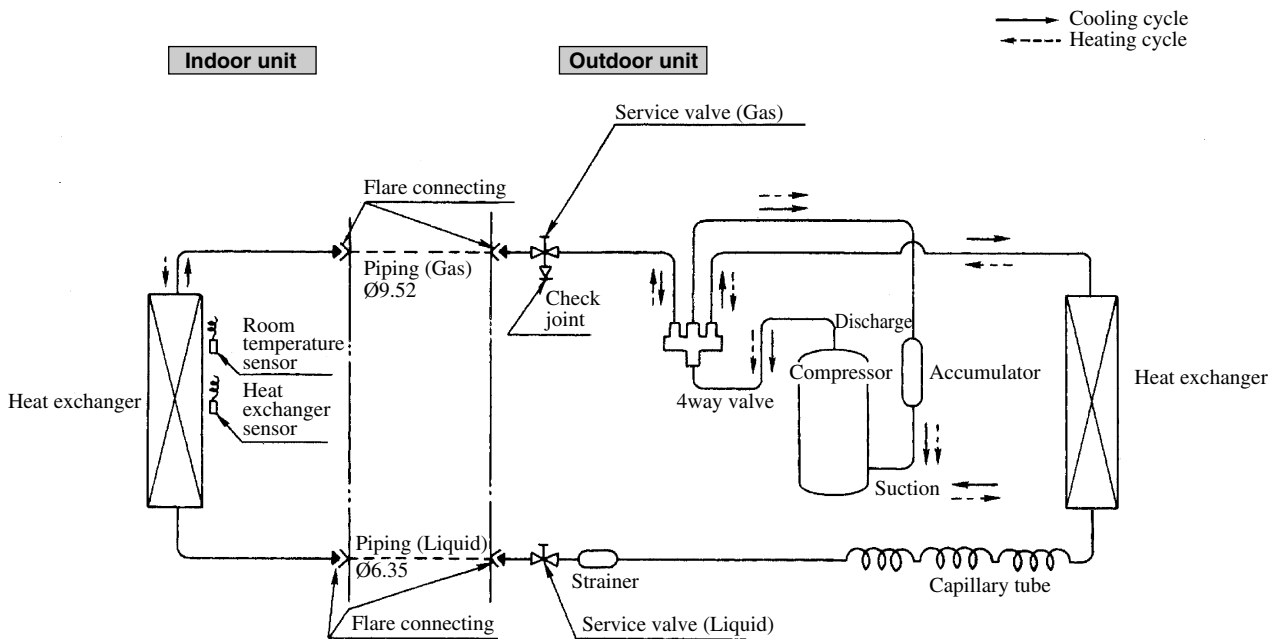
Cooling cycle
Heating cycle

Indoor unit

Outdoor unit

Service valve (Gas)

Flare connecting

Piping (Gas)
Ø9.52

Check joint

Room temperature sensor

Heat exchanger sensor

Heat exchanger

Discharge

Compressor

Accumulator

Heat exchanger

4way valve

Suction

Piping (Liquid)
Ø6.35

Strainer

Capillary tube

Flare connecting

Service valve (Liquid)